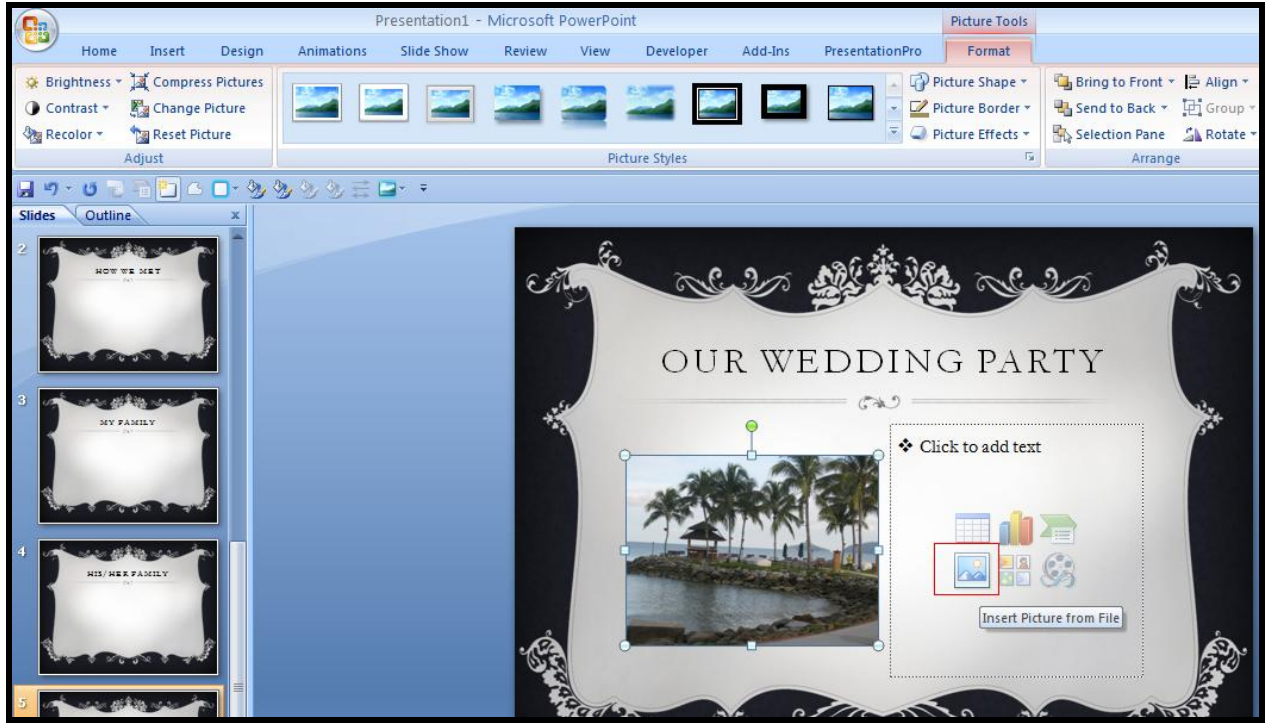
Presentation1 - Microsoft PowerPoint

Picture Tools

Home Insert Design Animations Slide Show Review View Developer Add-Ins PresentationPro Format

Brightness Compress Pictures
Contrast Change Picture
Recolor Reset Picture
Adjust

Picture Shape
Picture Border
Picture Effects
Picture Styles

Bring to Front Align
Send to Back Group
Selection Pane Rotate
Arrange

Slides Outline

2
HOW WE MET

3
MY FAMILY

4
HIS/HER FAMILY

5

OUR WEDDING PARTY

❖ Click to add text

Insert Picture from File